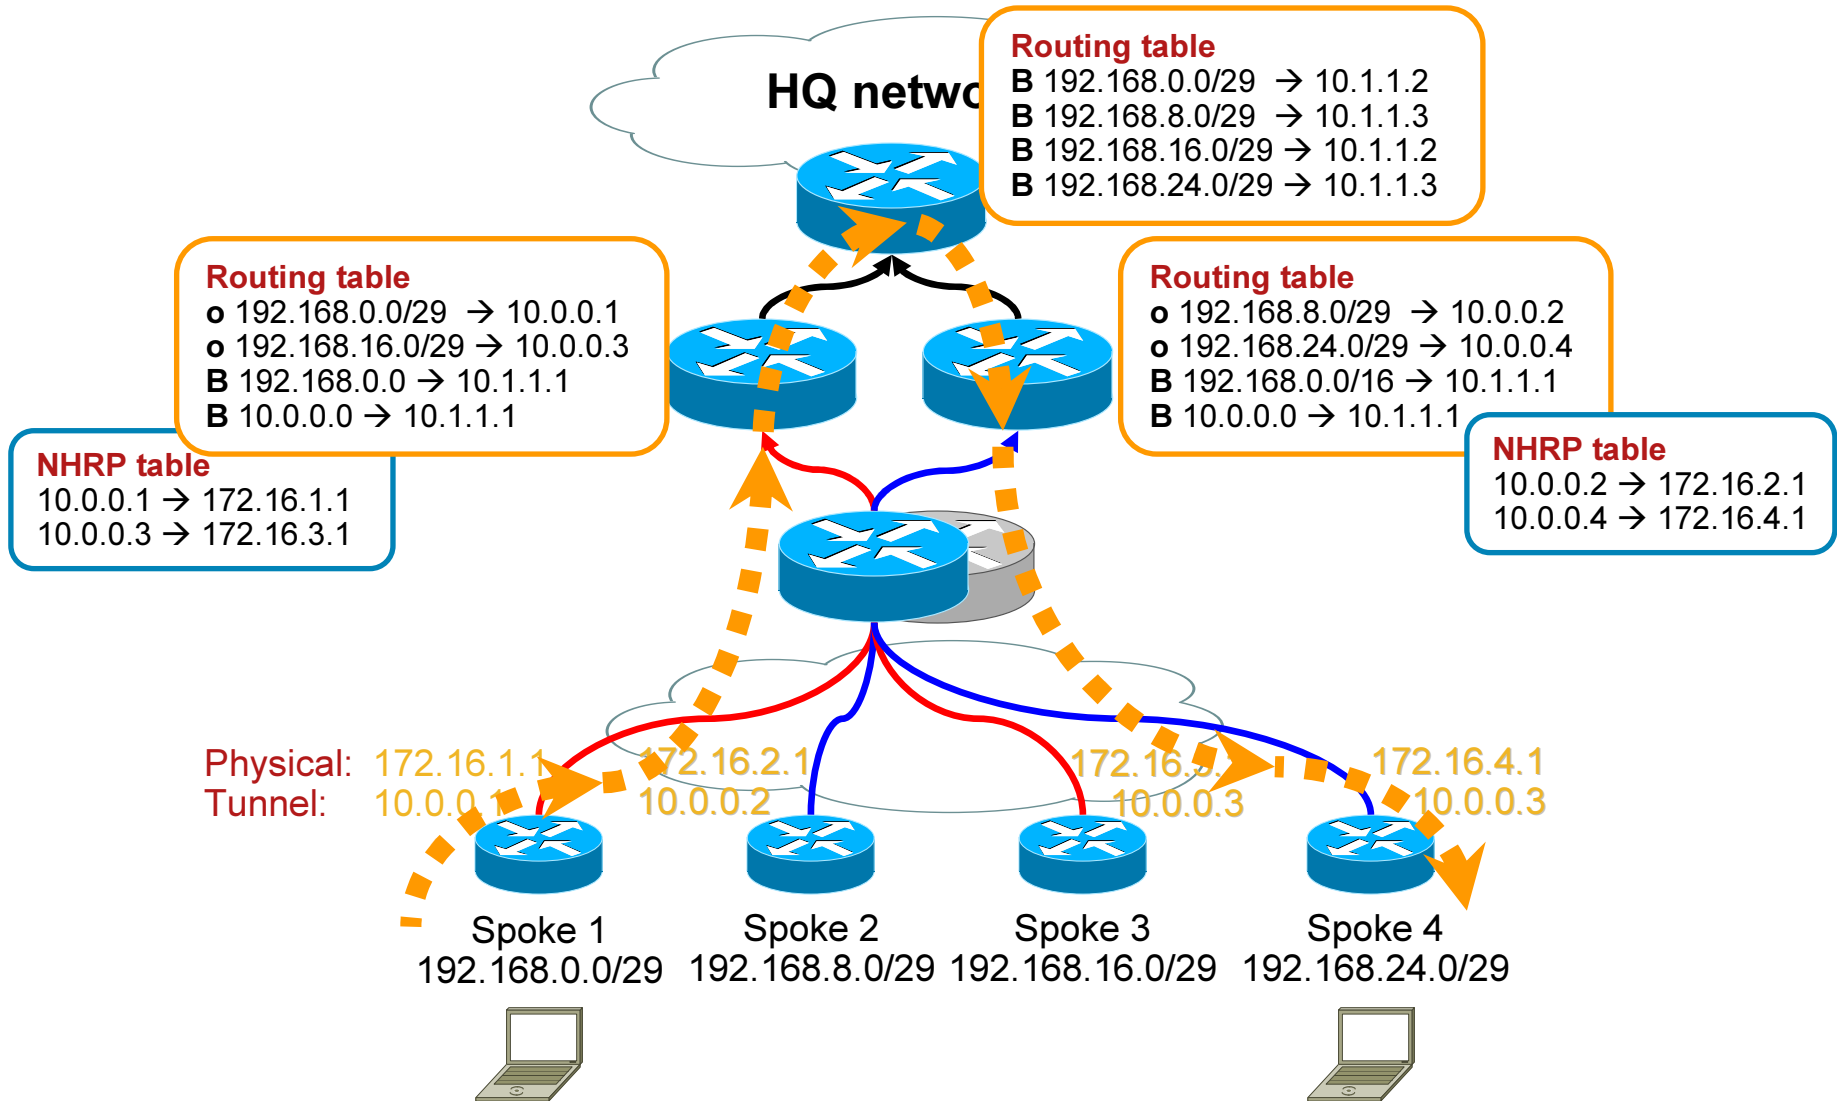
HQ netwo

Routing table
B 192.168.0.0/29 → 10.1.1.2
B 192.168.8.0/29 → 10.1.1.3
B 192.168.16.0/29 → 10.1.1.2
B 192.168.24.0/29 → 10.1.1.3

Routing table
o 192.168.0.0/29 → 10.0.0.1
o 192.168.16.0/29 → 10.0.0.3
B 192.168.0.0 → 10.1.1.1
B 10.0.0.0 → 10.1.1.1

Routing table
o 192.168.8.0/29 → 10.0.0.2
o 192.168.24.0/29 → 10.0.0.4
B 192.168.0.0/16 → 10.1.1.1
B 10.0.0.0 → 10.1.1.1

NHRP table
10.0.0.1 → 172.16.1.1
10.0.0.3 → 172.16.3.1

NHRP table
10.0.0.2 → 172.16.2.1
10.0.0.4 → 172.16.4.1

Physical: 172.16.1.1
Tunnel: 10.0.0.1

172.16.2.1
10.0.0.2

172.16.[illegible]
10.0.0.3

172.16.4.1
10.0.0.3

Spoke 1
192.168.0.0/29

Spoke 2
192.168.8.0/29

Spoke 3
192.168.16.0/29

Spoke 4
192.168.24.0/29